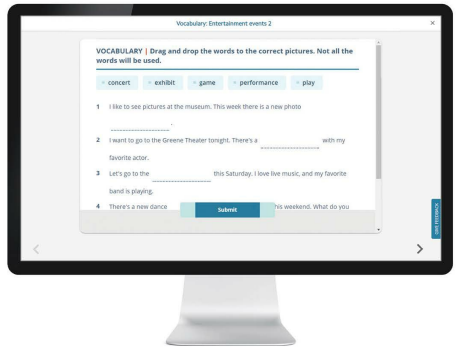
Vocabulary: Entertainment events 2

×

VOCABULARY | Drag and drop the words to the correct pictures. Not all the words will be used.

concert exhibit game performance play

1 I like to see pictures at the museum. This week there is a new photo ____________.

2 I want to go to the Greene Theater tonight. There's a ____________ with my favorite actor.

3 Let's go to the ____________ this Saturday. I love live music, and my favorite band is playing.

4 There's a new dance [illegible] his weekend. What do you

Submit

GIVE FEEDBACK